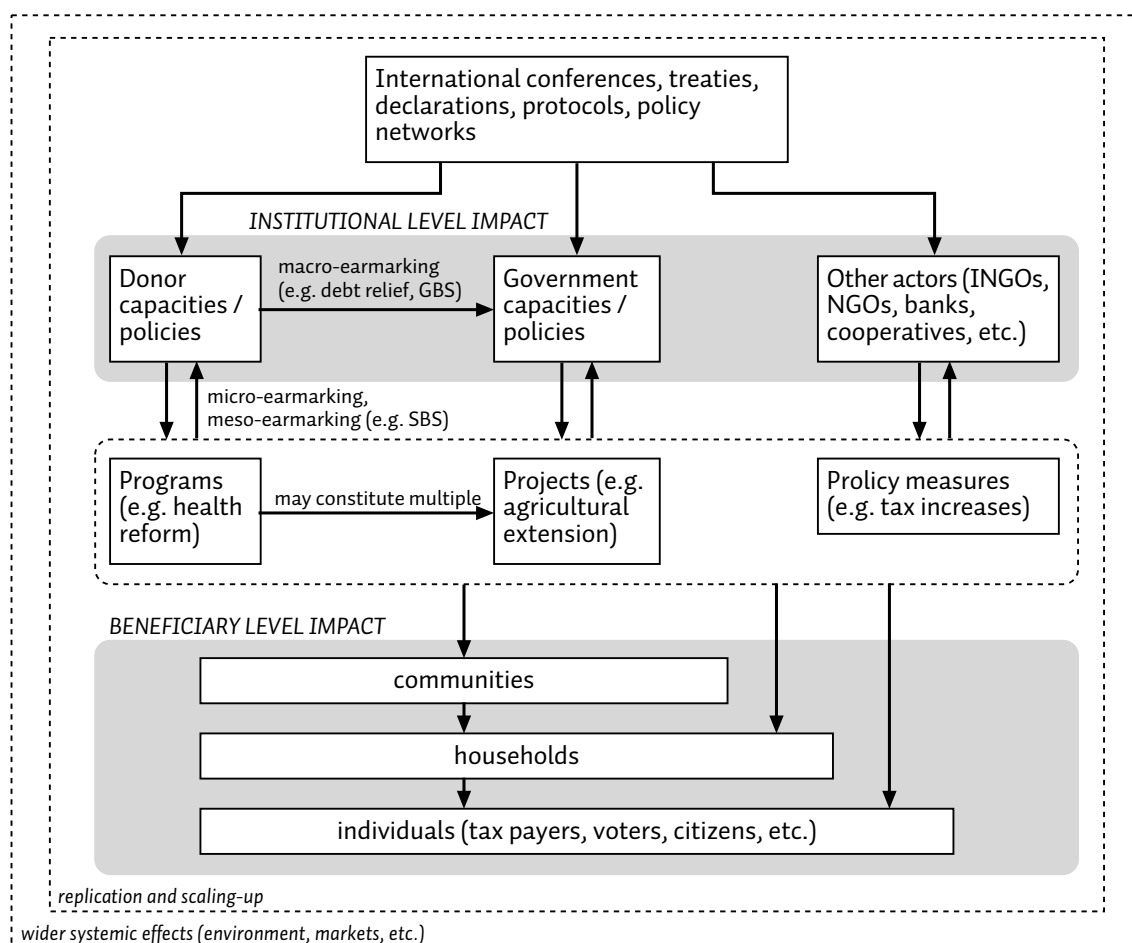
International conferences, treaties, declarations, protocols, policy networks

INSTITUTIONAL LEVEL IMPACT

Donor capacities / policies

macro-earmarking (e.g. debt relief, GBS)

Government capacities / policies

Other actors (INGOs, NGOs, banks, cooperatives, etc.)

micro-earmarking, meso-earmarking (e.g. SBS)

Programs (e.g. health reform)

may constitute multiple

Projects (e.g. agricultural extension)

Prolicy measures (e.g. tax increases)

BENEFICIARY LEVEL IMPACT

communities

households

individuals (tax payers, voters, citizens, etc.)

replication and scaling-up

wider systemic effects (environment, markets, etc.)